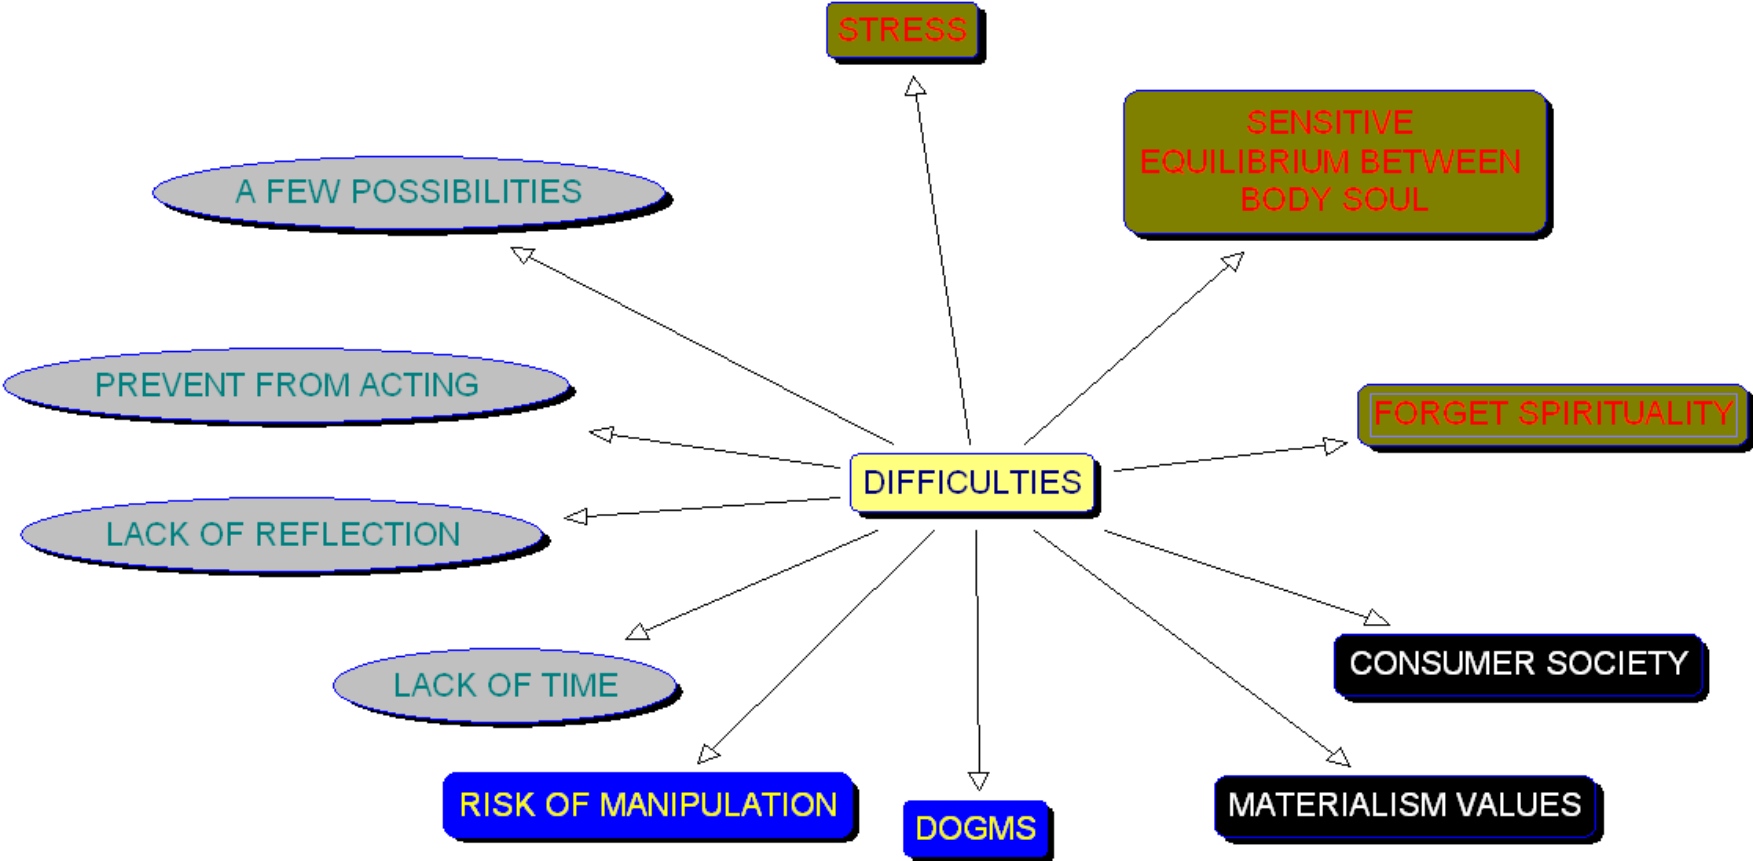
STRESS

SENSITIVE EQUILIBRIUM BETWEEN BODY SOUL

A FEW POSSIBILITIES

PREVENT FROM ACTING

FORGET SPIRITUALITY

DIFFICULTIES

LACK OF REFLECTION

CONSUMER SOCIETY

LACK OF TIME

RISK OF MANIPULATION

DOGMS

MATERIALISM VALUES